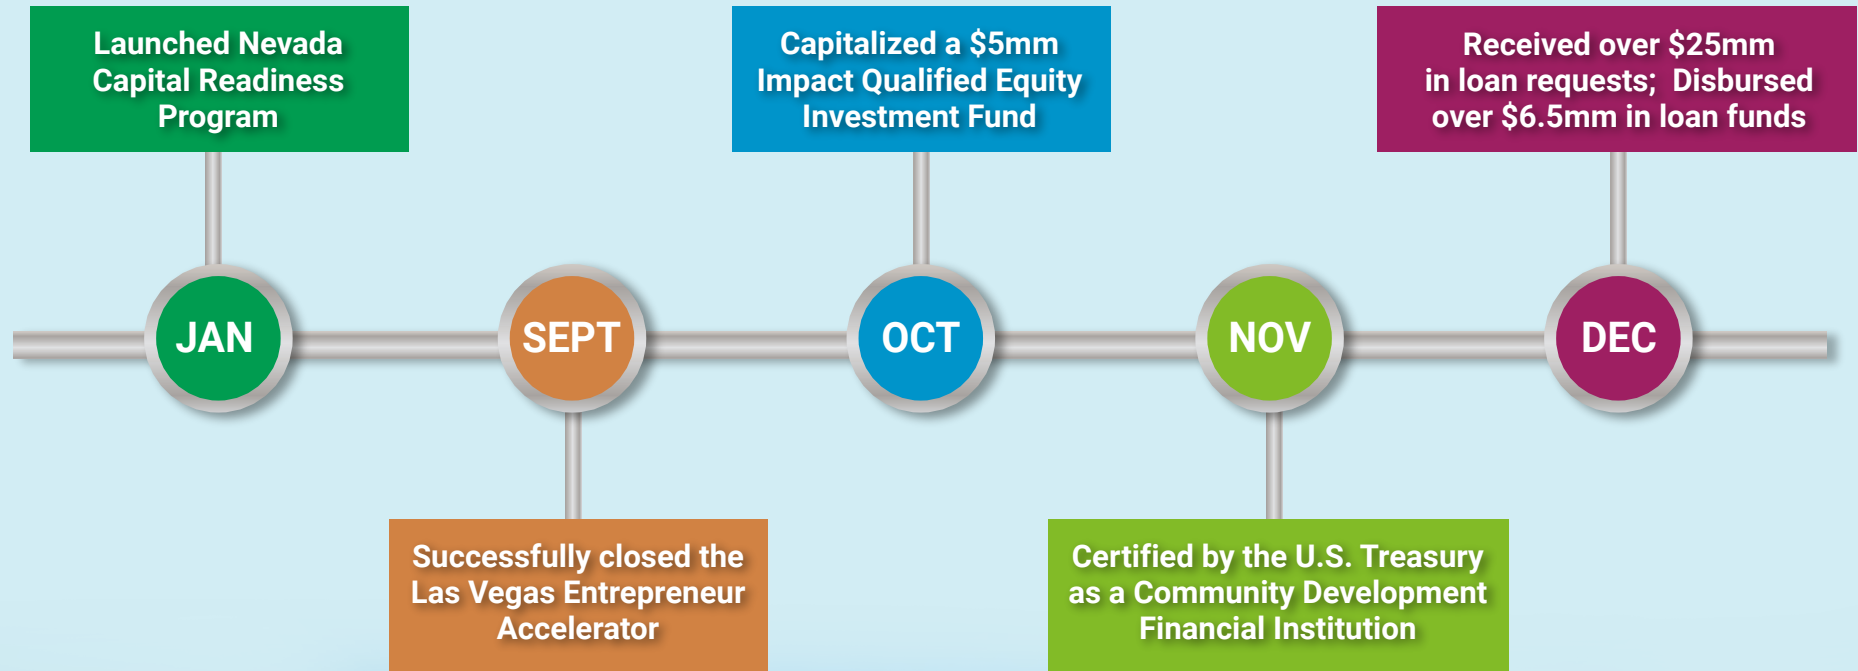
Launched Nevada Capital Readiness Program

Capitalized a \$5mm Impact Qualified Equity Investment Fund

Received over \$25mm in loan requests; Disbursed over \$6.5mm in loan funds

JAN

SEPT

OCT

NOV

DEC

Successfully closed the Las Vegas Entrepreneur Accelerator

Certified by the U.S. Treasury as a Community Development Financial Institution